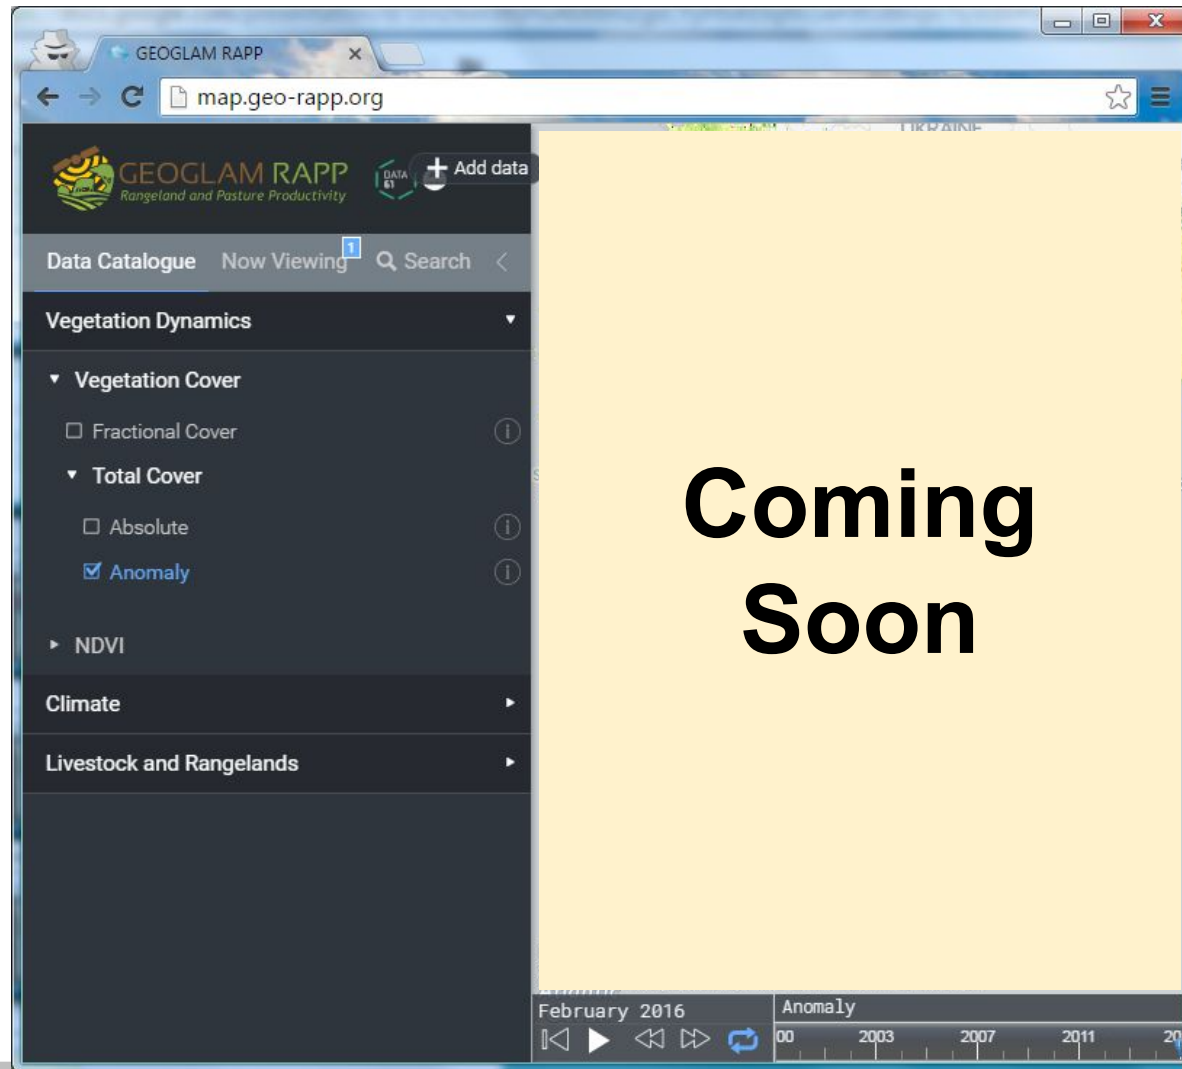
GEOGLAM RAPP
map.geo-rapp.org
UKRAINE
GEOGLAM RAPP
Rangeland and Pasture Productivity
DATA 61
Add data
Data Catalogue
Now Viewing 1
Search
Vegetation Dynamics
Vegetation Cover
Fractional Cover
Total Cover
Absolute
Anomaly
NDVI
Climate
Livestock and Rangelands
Coming Soon
February 2016
Anomaly
00
2003
2007
2011
20